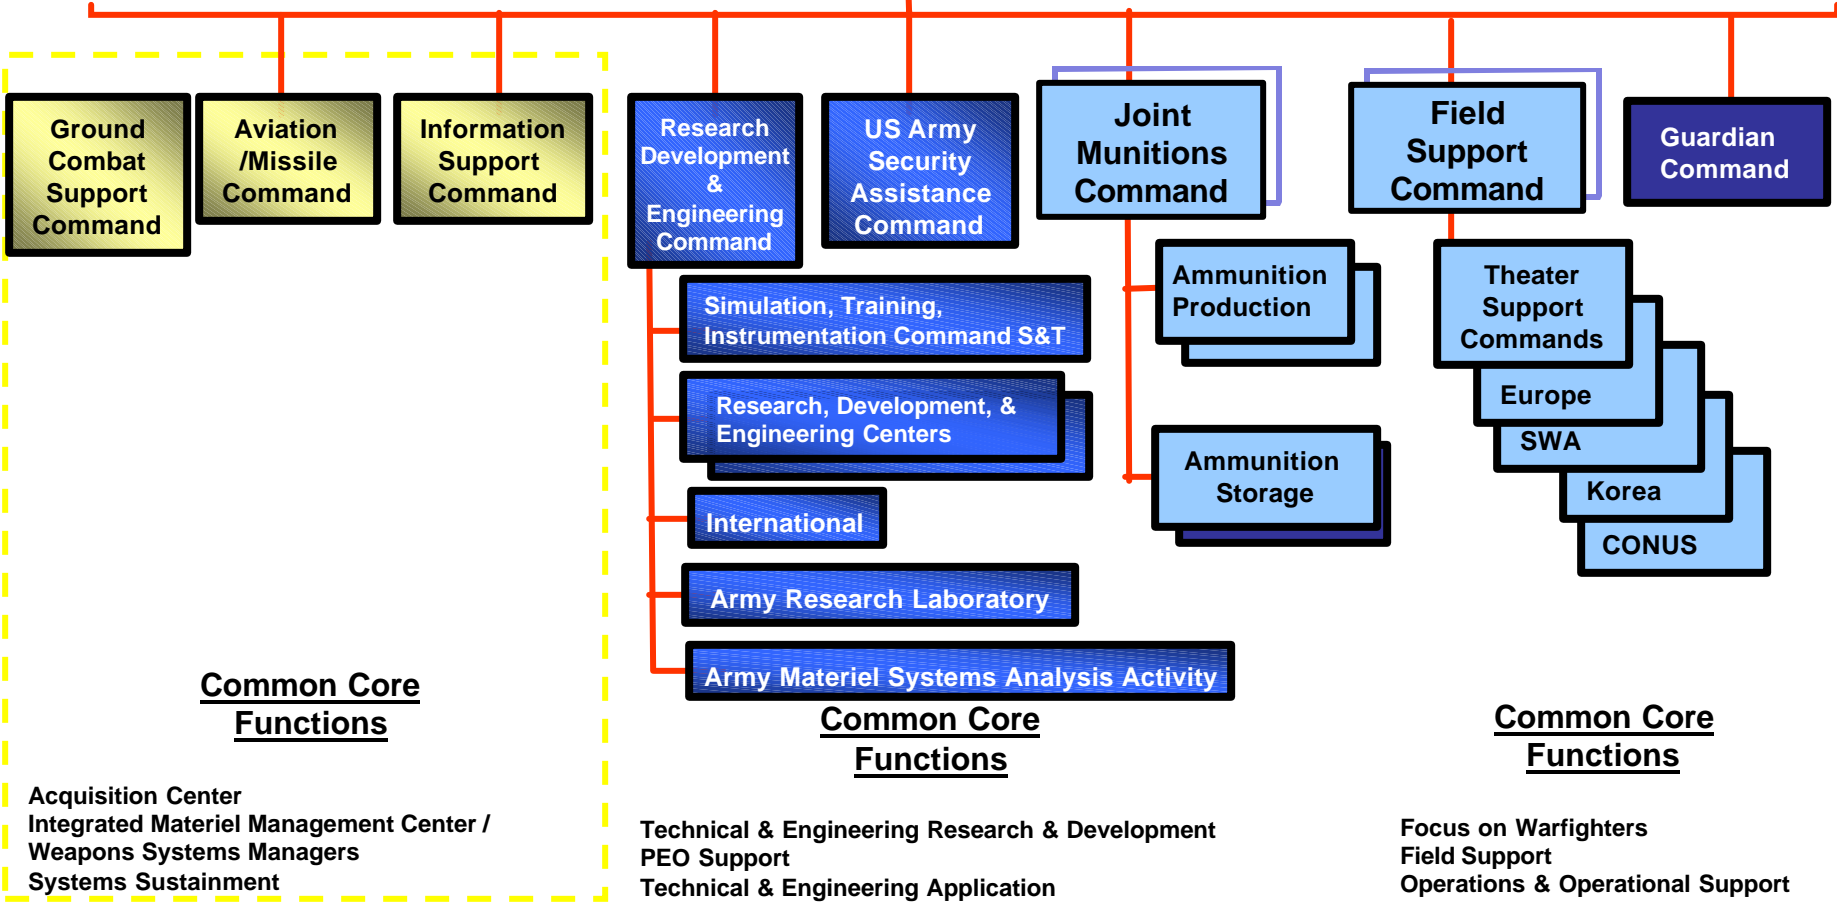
Ground Combat Support Command

Aviation /Missile Command

Information Support Command

Research Development & Engineering Command

US Army Security Assistance Command

Joint Munitions Command

Field Support Command

Guardian Command

Simulation, Training, Instrumentation Command S&T

Research, Development, & Engineering Centers

International

Army Research Laboratory

Army Materiel Systems Analysis Activity

Ammunition Production

Ammunition Storage

Theater Support Commands

Europe

SWA

Korea

CONUS

Common Core Functions

Acquisition Center
Integrated Materiel Management Center / Weapons Systems Managers
Systems Sustainment

Common Core Functions

Technical & Engineering Research & Development
PEO Support
Technical & Engineering Application

Common Core Functions

Focus on Warfighters
Field Support
Operations & Operational Support